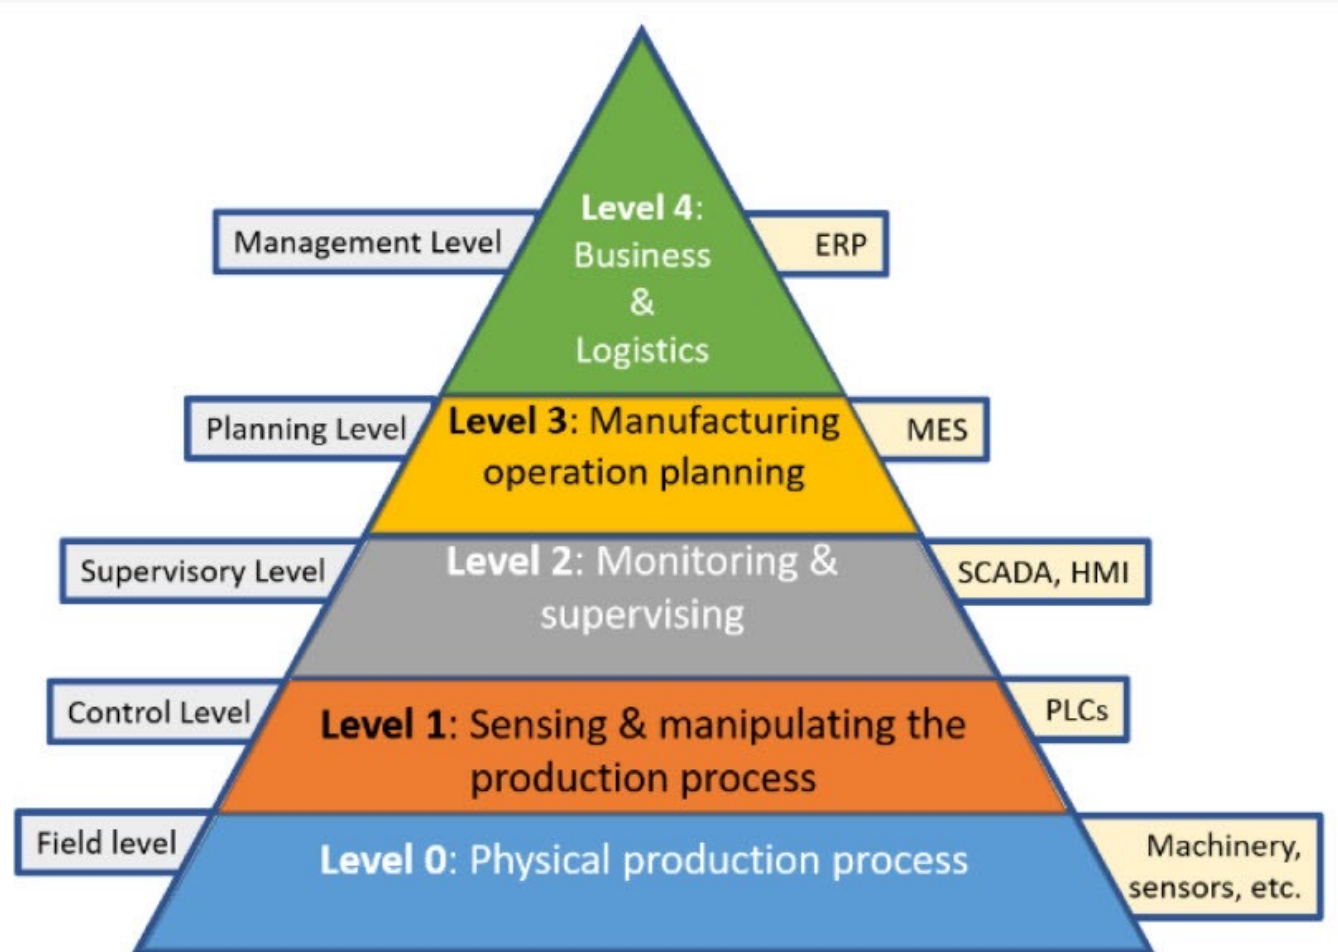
Management Level

Level 4: Business & Logistics

ERP

Planning Level

Level 3: Manufacturing operation planning

MES

Supervisory Level

Level 2: Monitoring & supervising

SCADA, HMI

Control Level

Level 1: Sensing & manipulating the production process

PLCs

Field level

Level 0: Physical production process

Machinery, sensors, etc.